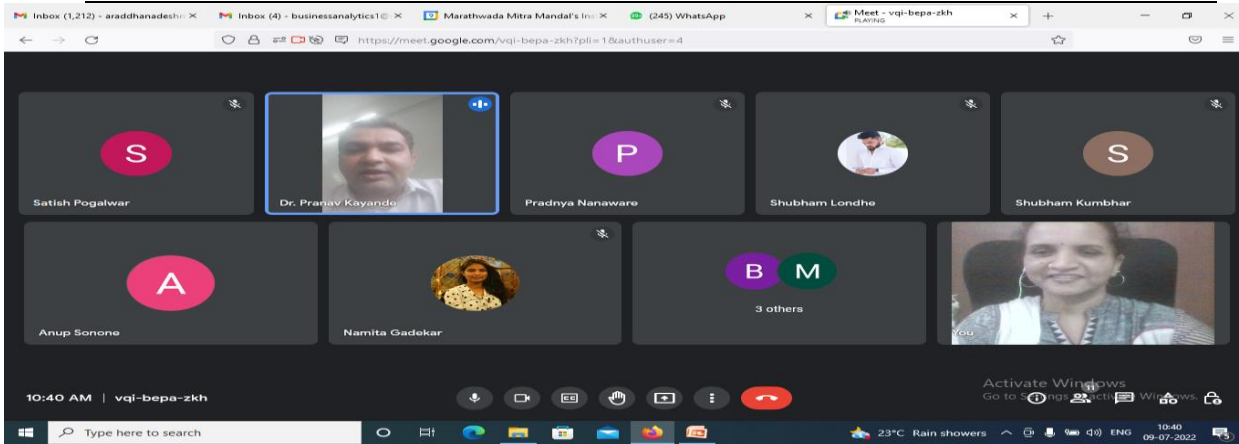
Inbox (1,212) - araddhanadeshr ×
Inbox (4) - businessanalytics1 ×
Marathwada Mitra Mandal's Ins ×
(245) WhatsApp
×
Meet - vqi-bepa-zkh PLAYING
×
+

https://meet.google.com/vqi-bepa-zkh?pli=1&authuser=4

S
Satish Pogalwar

Dr. Pranav Kayande

P
Pradnya Nanaware

Shubham Londhe

S
Shubham Kumbhar

A
Anup Sonone

Namita Gadekar

B M
3 others

You

10:40 AM | vqi-bepa-zkh

Activate Windows
Go to Settings to activate Windows.

Type here to search

23°C Rain showers ENG 10:40 09-07-2022